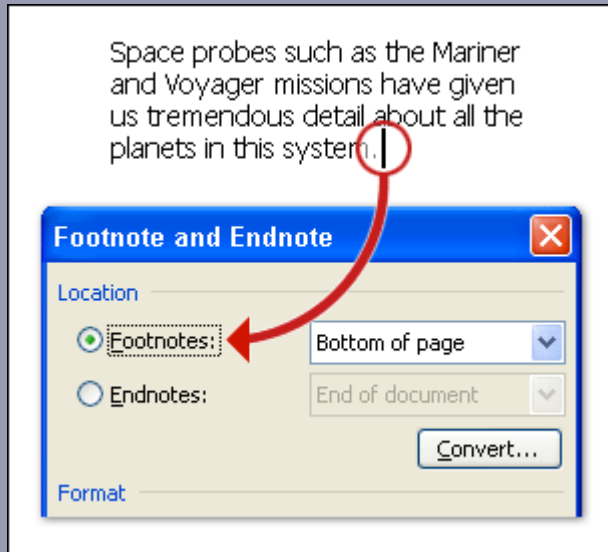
Space probes such as the Mariner and Voyager missions have given us tremendous detail about all the planets in this system.

Footnote and Endnote

Location

Footnotes: Bottom of page

Endnotes: End of document

Convert...

Format